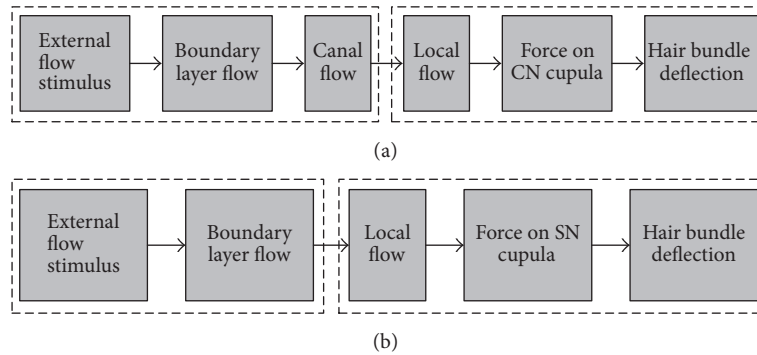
External flow stimulus

Boundary layer flow

Canal flow

Local flow

Force on CN cupula

Hair bundle deflection

(a)

External flow stimulus

Boundary layer flow

Local flow

Force on SN cupula

Hair bundle deflection

(b)